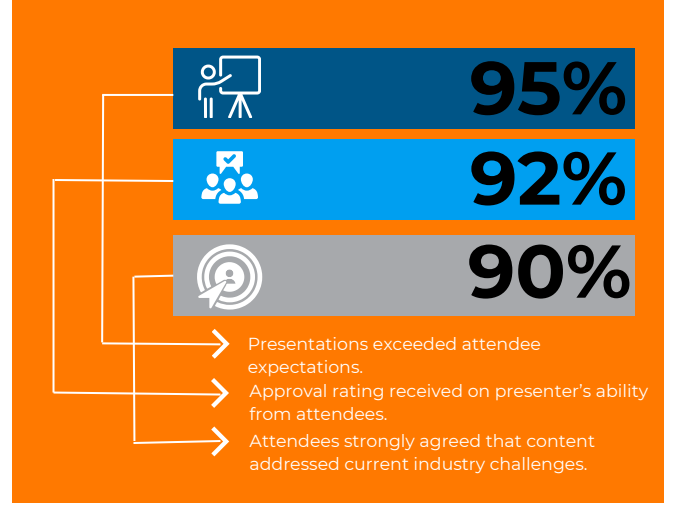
95%

92%

90%

Presentations exceeded attendee expectations.

Approval rating received on presenter's ability from attendees.

Attendees strongly agreed that content addressed current industry challenges.